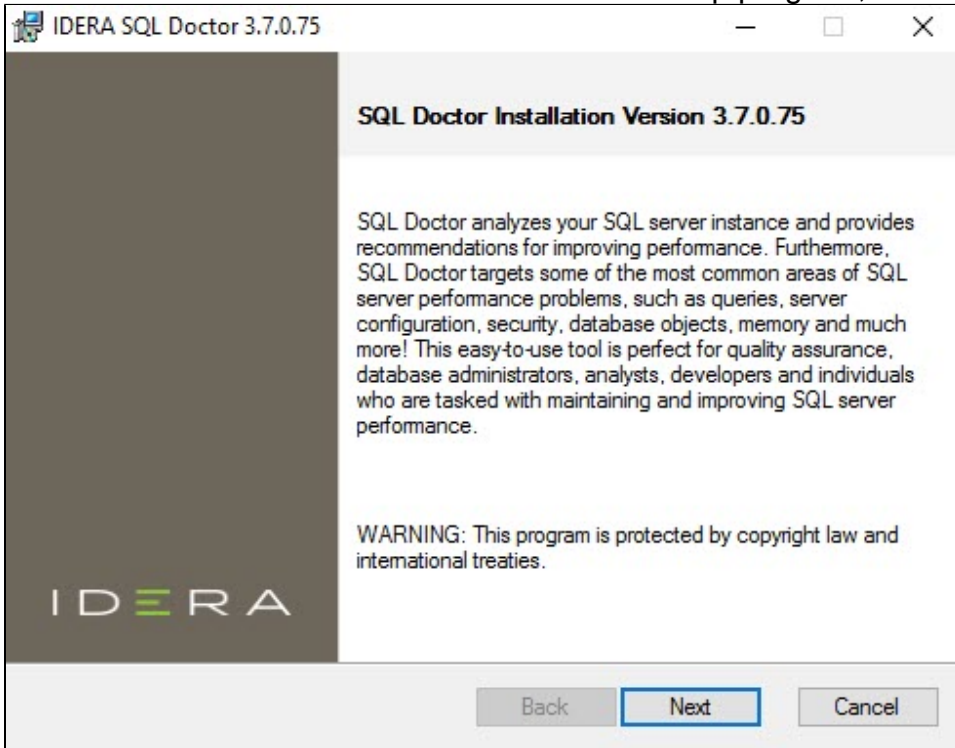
IDERA SQL Doctor 3.7.0.75

SQL Doctor Installation Version 3.7.0.75

SQL Doctor analyzes your SQL server instance and provides recommendations for improving performance. Furthermore, SQL Doctor targets some of the most common areas of SQL server performance problems, such as queries, server configuration, security, database objects, memory and much more! This easy-to-use tool is perfect for quality assurance, database administrators, analysts, developers and individuals who are tasked with maintaining and improving SQL server performance.

WARNING: This program is protected by copyright law and international treaties.

IDERA

Back Next Cancel